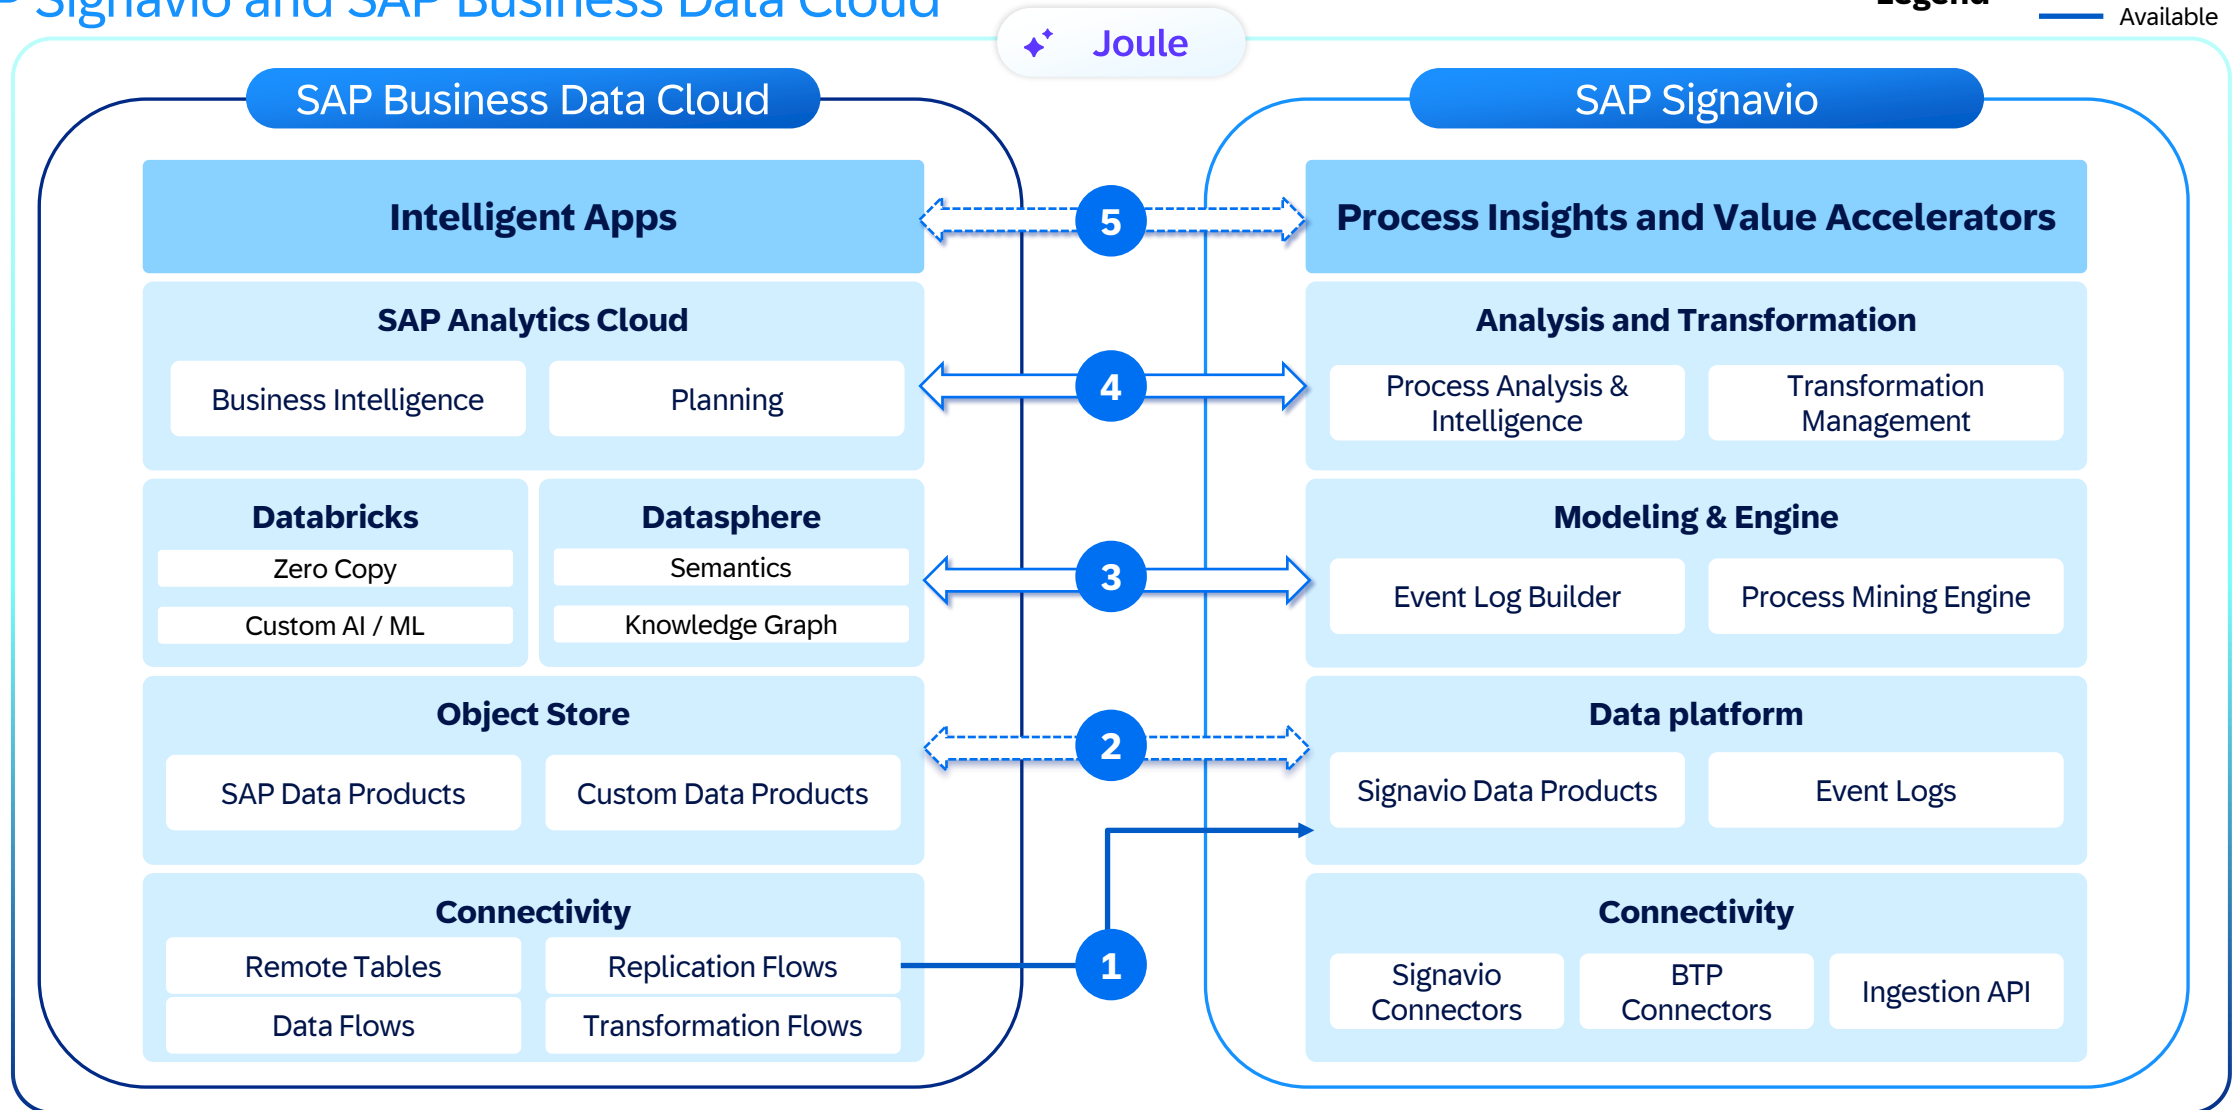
Signavio and SAP Business Data Cloud

Legend

Available

Joule

SAP Business Data Cloud

SAP Signavio

Intelligent Apps

5

Process Insights and Value Accelerators

SAP Analytics Cloud

Business Intelligence

Planning

4

Analysis and Transformation

Process Analysis & Intelligence

Transformation Management

Databricks

Zero Copy

Custom AI / ML

Datasphere

Semantics

Knowledge Graph

3

Modeling & Engine

Event Log Builder

Process Mining Engine

Object Store

SAP Data Products

Custom Data Products

2

Data platform

Signavio Data Products

Event Logs

Connectivity

Remote Tables

Replication Flows

Data Flows

Transformation Flows

1

Connectivity

Signavio Connectors

BTP Connectors

Ingestion API